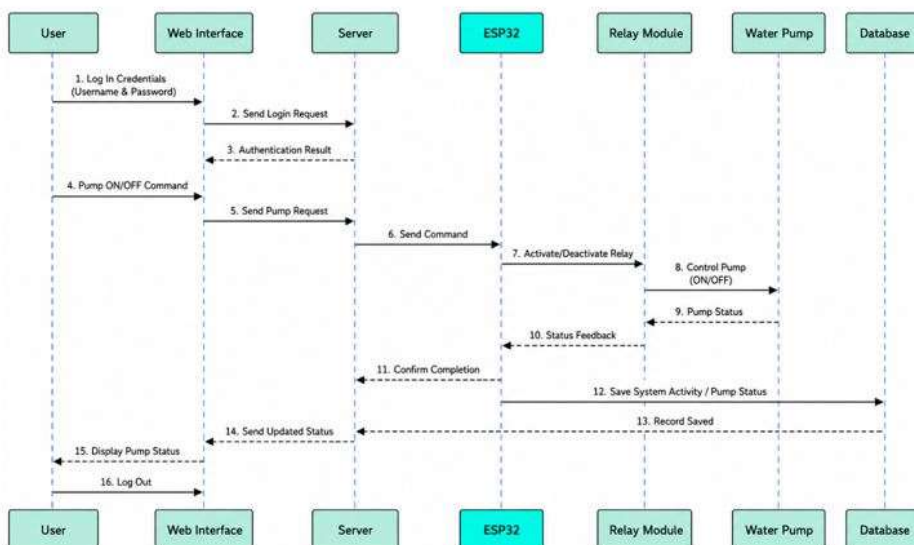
User

Web Interface

Server

ESP32

Relay Module

Water Pump

Database

1. Log In Credentials (Username & Password)

2. Send Login Request

3. Authentication Result

4. Pump ON/OFF Command

5. Send Pump Request

6. Send Command

7. Activate/Deactivate Relay

8. Control Pump (ON/OFF)

9. Pump Status

10. Status Feedback

11. Confirm Completion

12. Save System Activity / Pump Status

13. Record Saved

14. Send Updated Status

15. Display Pump Status

16. Log Out

User

Web Interface

Server

ESP32

Relay Module

Water Pump

Database